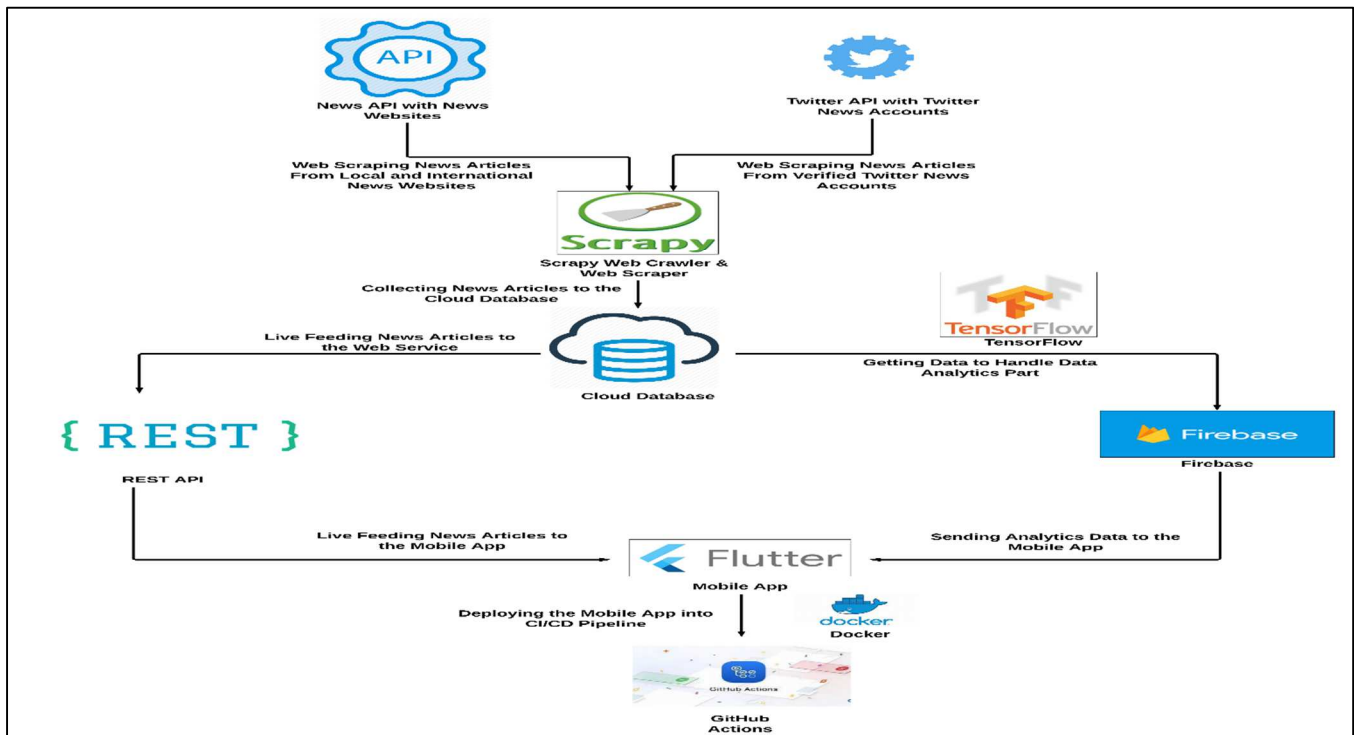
API

News API with News Websites

Twitter API with Twitter News Accounts

Web Scraping News Articles From Local and International News Websites

Web Scraping News Articles From Verified Twitter News Accounts

Scrapy

Scrapy Web Crawler & Web Scraper

Collecting News Articles to the Cloud Database

TensorFlow

TensorFlow

Live Feeding News Articles to the Web Service

Getting Data to Handle Data Analytics Part

Cloud Database

{ REST }

REST API

Firebase

Firebase

Live Feeding News Articles to the Mobile App

Sending Analytics Data to the Mobile App

Flutter

Mobile App

docker

Docker

Deploying the Mobile App into CI/CD Pipeline

GitHub Actions

GitHub Actions